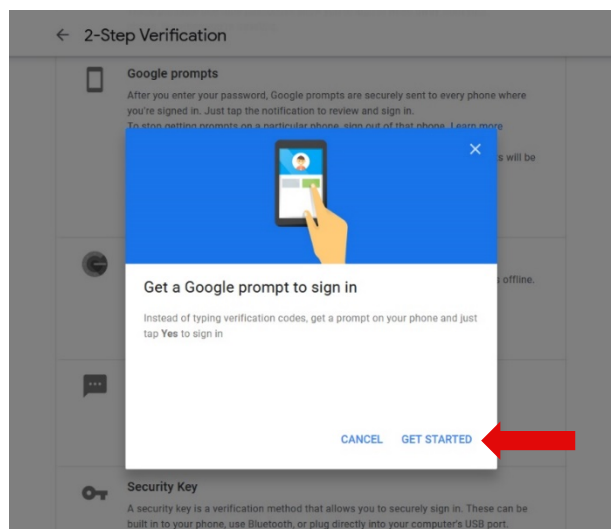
← 2-Step Verification

Google prompts

After you enter your password, Google prompts are securely sent to every phone where you're signed in. Just tap the notification to review and sign in.
To stop getting prompts on a particular phone, sign out of that phone. Learn more

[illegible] s will be

offline.

Get a Google prompt to sign in

Instead of typing verification codes, get a prompt on your phone and just tap Yes to sign in

CANCEL GET STARTED

Security Key

A security key is a verification method that allows you to securely sign in. These can be built in to your phone, use Bluetooth, or plug directly into your computer's USB port.